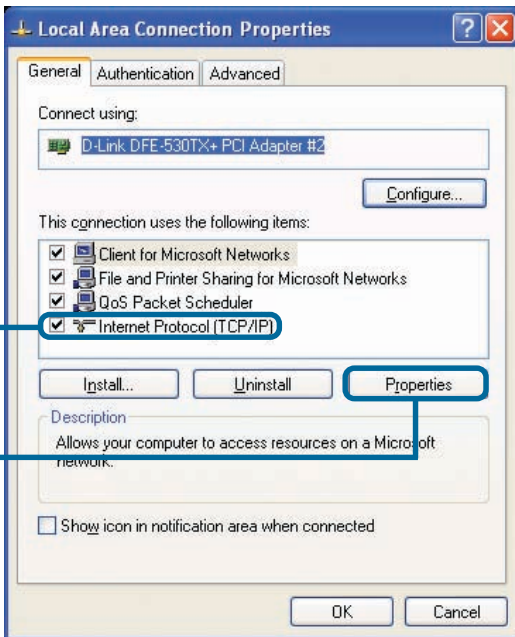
Local Area Connection Properties

General | Authentication | Advanced

Connect using:

D-Link DFE-530TX+ PCI Adapter #2

Configure...

This connection uses the following items:

Client for Microsoft Networks
File and Printer Sharing for Microsoft Networks
QoS Packet Scheduler
Internet Protocol (TCP/IP)

Install... | Uninstall | Properties

Description

Allows your computer to access resources on a Microsoft network.

Show icon in notification area when connected

OK | Cancel